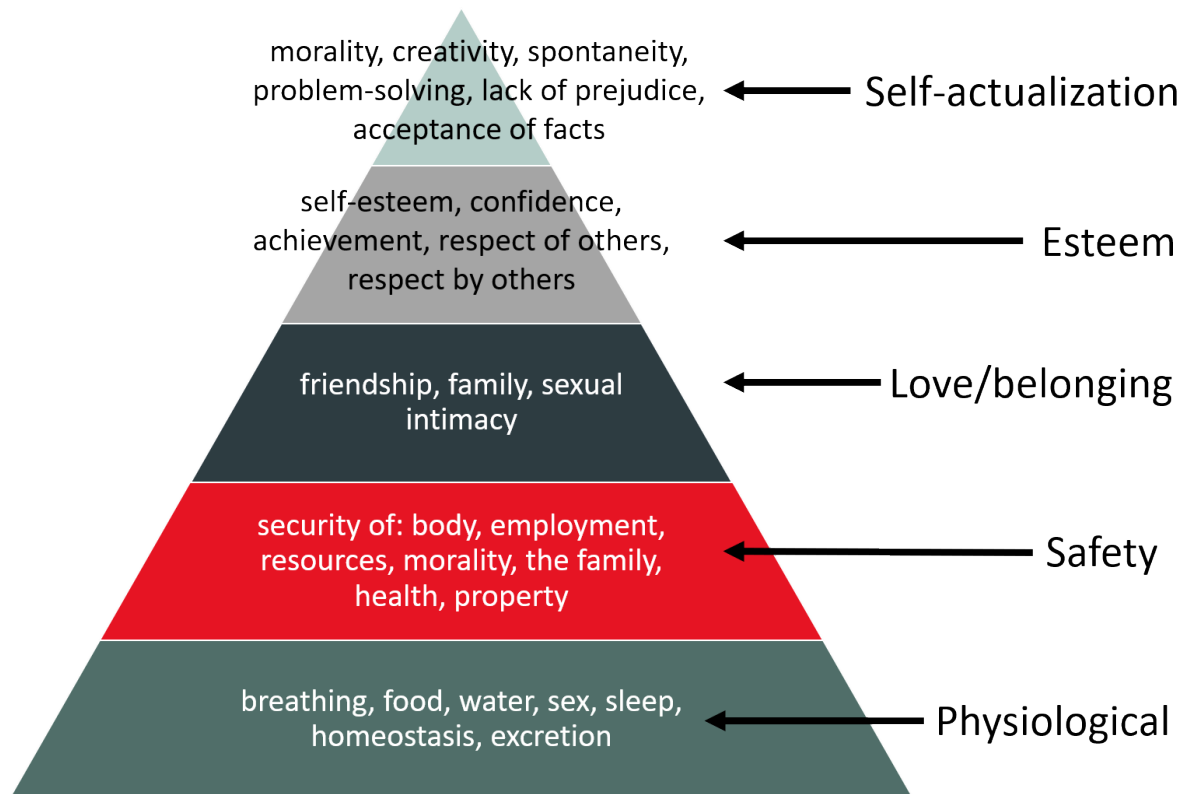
morality, creativity, spontaneity, problem-solving, lack of prejudice, acceptance of facts

Self-actualization

self-esteem, confidence, achievement, respect of others, respect by others

Esteem

friendship, family, sexual intimacy

Love/belonging

security of: body, employment, resources, morality, the family, health, property

Safety

breathing, food, water, sex, sleep, homeostasis, excretion

Physiological